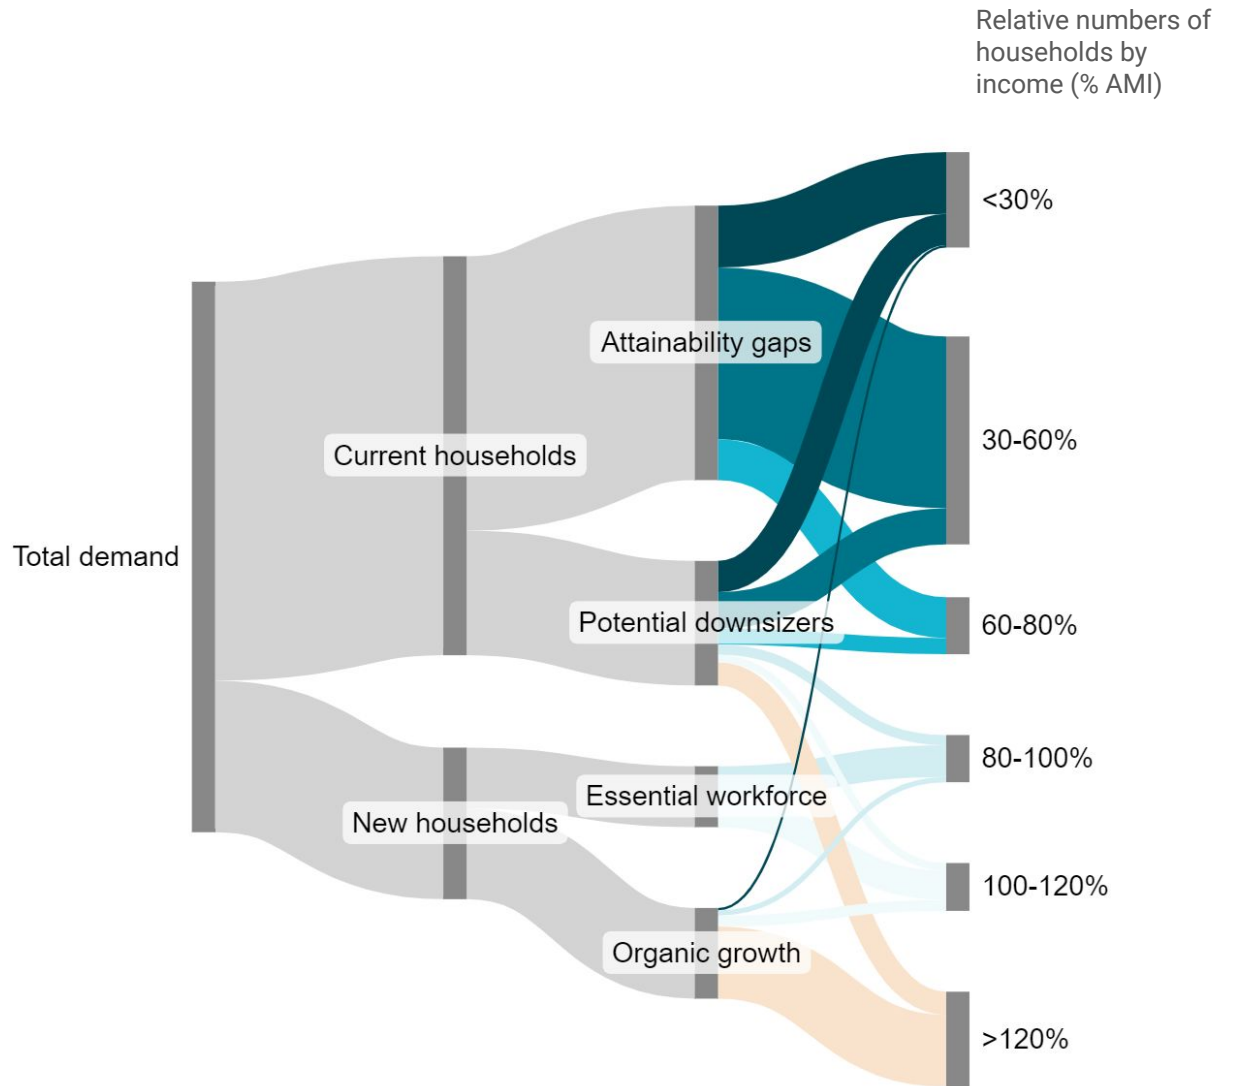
Relative numbers of households by income (% AMI)

<30%

30-60%

60-80%

80-100%

100-120%

>120%

Total demand

Current households

New households

Attainability gaps

Potential downsizers

Essential workforce

Organic growth